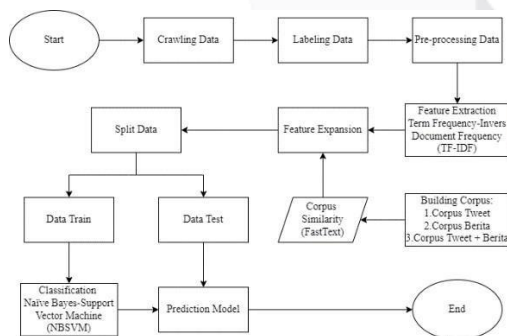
Start

Crawling Data

Labeling Data

Pre-processing Data

Feature Extraction Term Frequency-Invers Document Frequency (TF-IDF)

Feature Expansion

Split Data

Data Train

Data Test

Corpus Similarity (FastText)

Building Corpus: 1.Corpus Tweet 2.Corpus Berita 3.Corpus Tweet + Berita

Classification Naive Bayes-Support Vector Machine (NBSVM)

Prediction Model

End